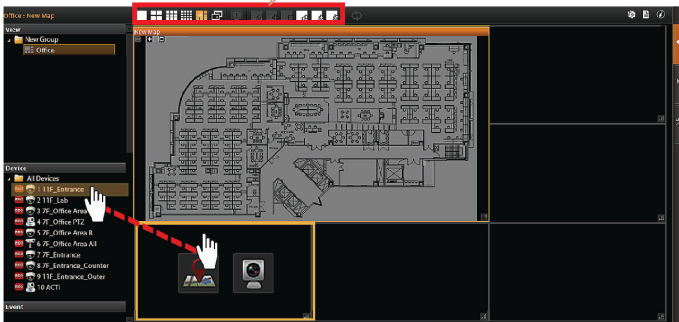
Office : New Map

View
New Group
Office

New Map

Device
All Devices
1 11F_Entrance
2 11F_Lab
3 7F_Office Area
4 7F_Office PTZ
5 7F_Office Area II
6 7F_Office Area All
7 7F_Entrance
8 7F_Entrance_Counter
9 11F_Entrance_Outer
10 ACTi

Event